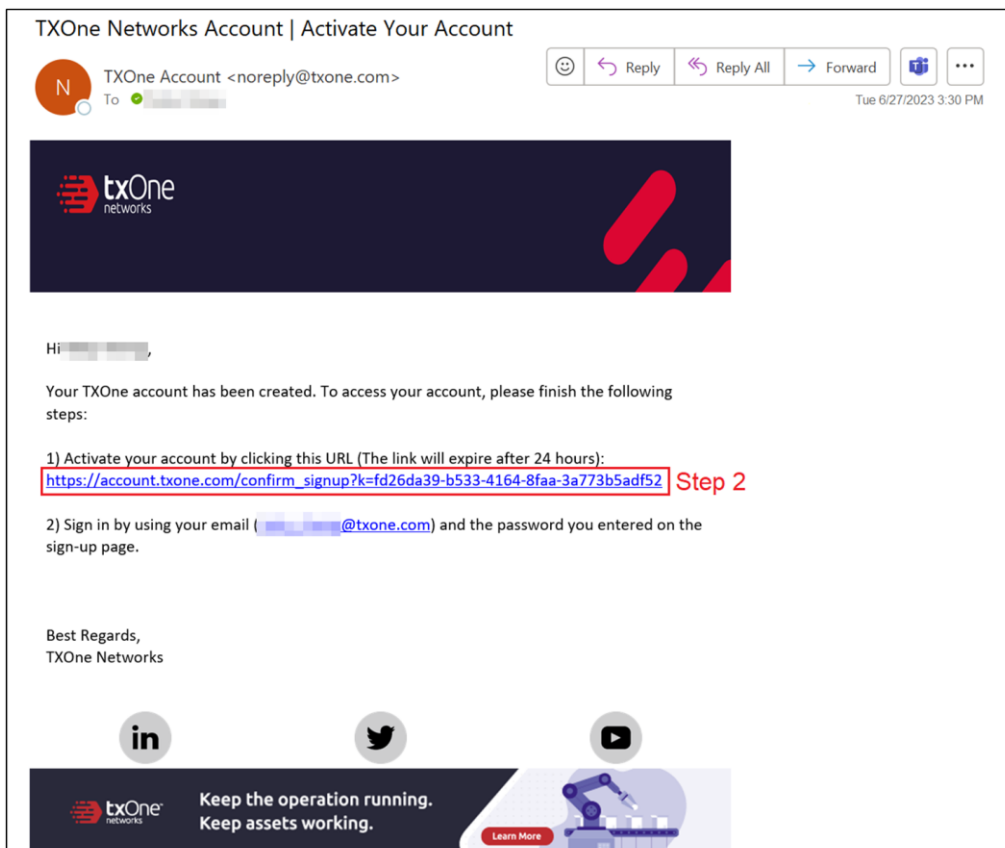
TXOne Networks Account | Activate Your Account

N

TXOne Account <noreply@txone.com>
To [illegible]

Reply
Reply All
Forward
...

Tue 6/27/2023 3:30 PM

txOne networks

Hi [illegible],

Your TXOne account has been created. To access your account, please finish the following steps:

1) Activate your account by clicking this URL (The link will expire after 24 hours):
https://account.txone.com/confirm_signup?k=fd26da39-b533-4164-8faa-3a773b5adf52 Step 2

2) Sign in by using your email ([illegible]@txone.com) and the password you entered on the sign-up page.

Best Regards,
TXOne Networks

in

txOne networks
Keep the operation running.
Keep assets working.
Learn More